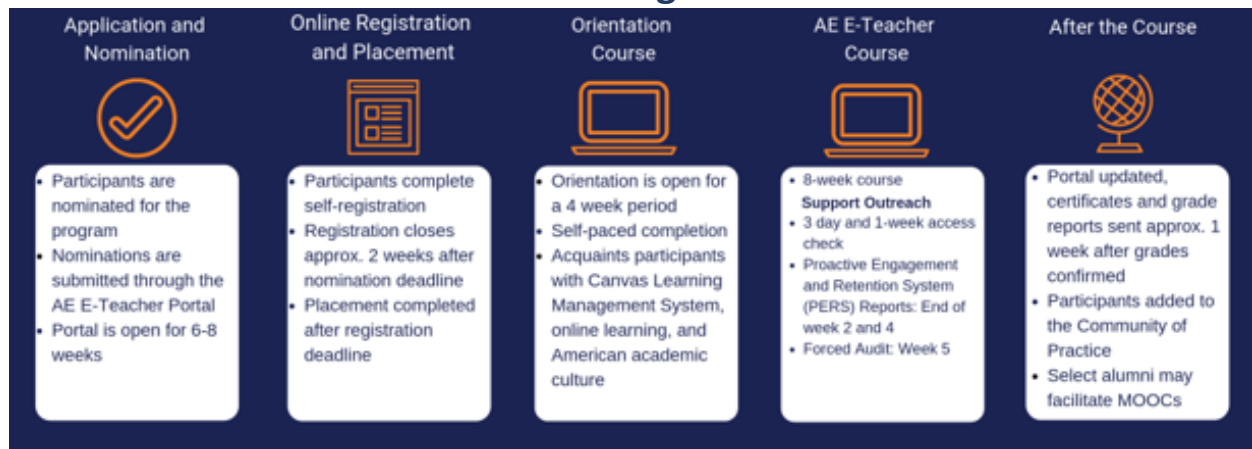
Application and Nomination

- Participants are nominated for the program
- Nominations are submitted through the AE E-Teacher Portal
- Portal is open for 6-8 weeks

Online Registration and Placement

- Participants complete self-registration
- Registration closes approx. 2 weeks after nomination deadline
- Placement completed after registration deadline

Orientation Course

- Orientation is open for a 4 week period
- Self-paced completion
- Acquaints participants with Canvas Learning Management System, online learning, and American academic culture

AE E-Teacher Course

- 8-week course

Support Outreach

- 3 day and 1-week access check
- Proactive Engagement and Retention System (PERS) Reports: End of week 2 and 4
- Forced Audit: Week 5

After the Course

- Portal updated, certificates and grade reports sent approx. 1 week after grades confirmed
- Participants added to the Community of Practice
- Select alumni may facilitate MOOCs